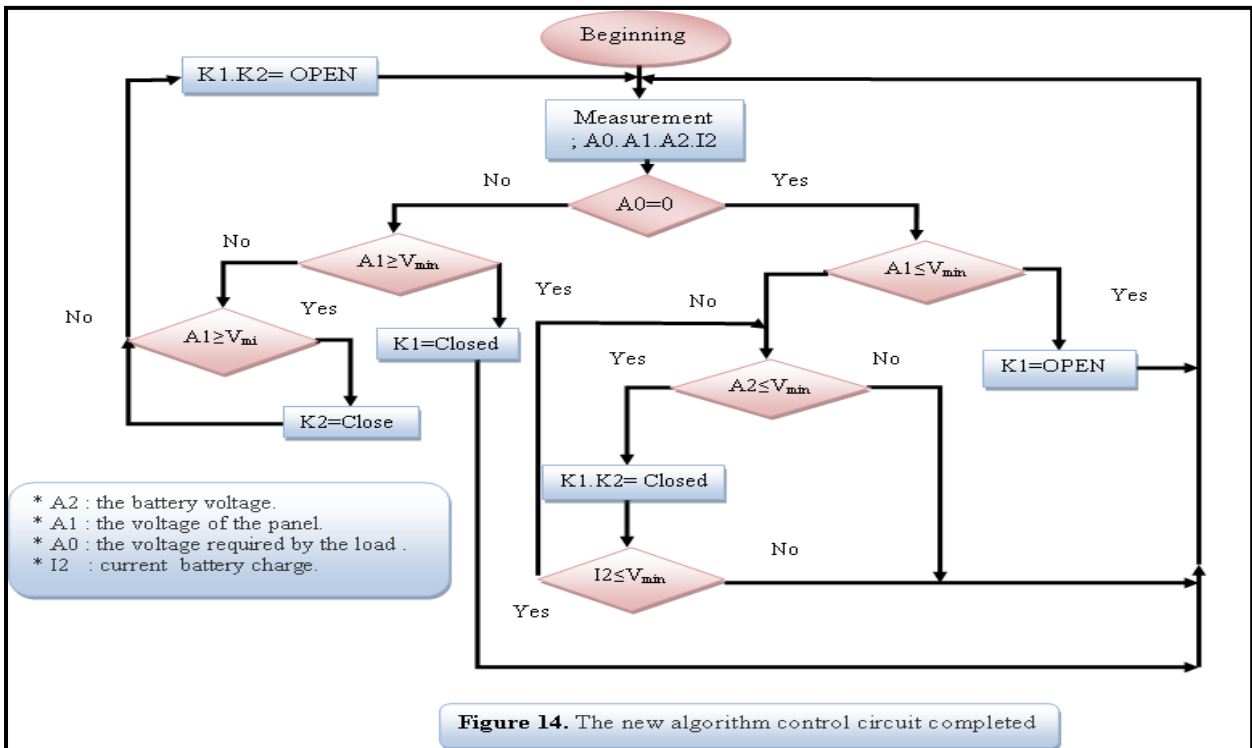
Beginning

K1.K2= OPEN

Measurement ; A0.A1.A2.I2

No

A0=0

Yes

No

A1≥$V_{min}$

Yes

A1≤$V_{min}$

Yes

No

Yes

A1≥$V_{mi}$

K1=Closed

No

Yes

No

K1=OPEN

A2≤$V_{min}$

K2=Close

K1.K2= Closed

* A2 : the battery voltage.
* A1 : the voltage of the panel.
* A0 : the voltage required by the load .
* I2 : current battery charge.

No

I2≤$V_{min}$

Yes

**Figure 14.** The new algorithm control circuit completed